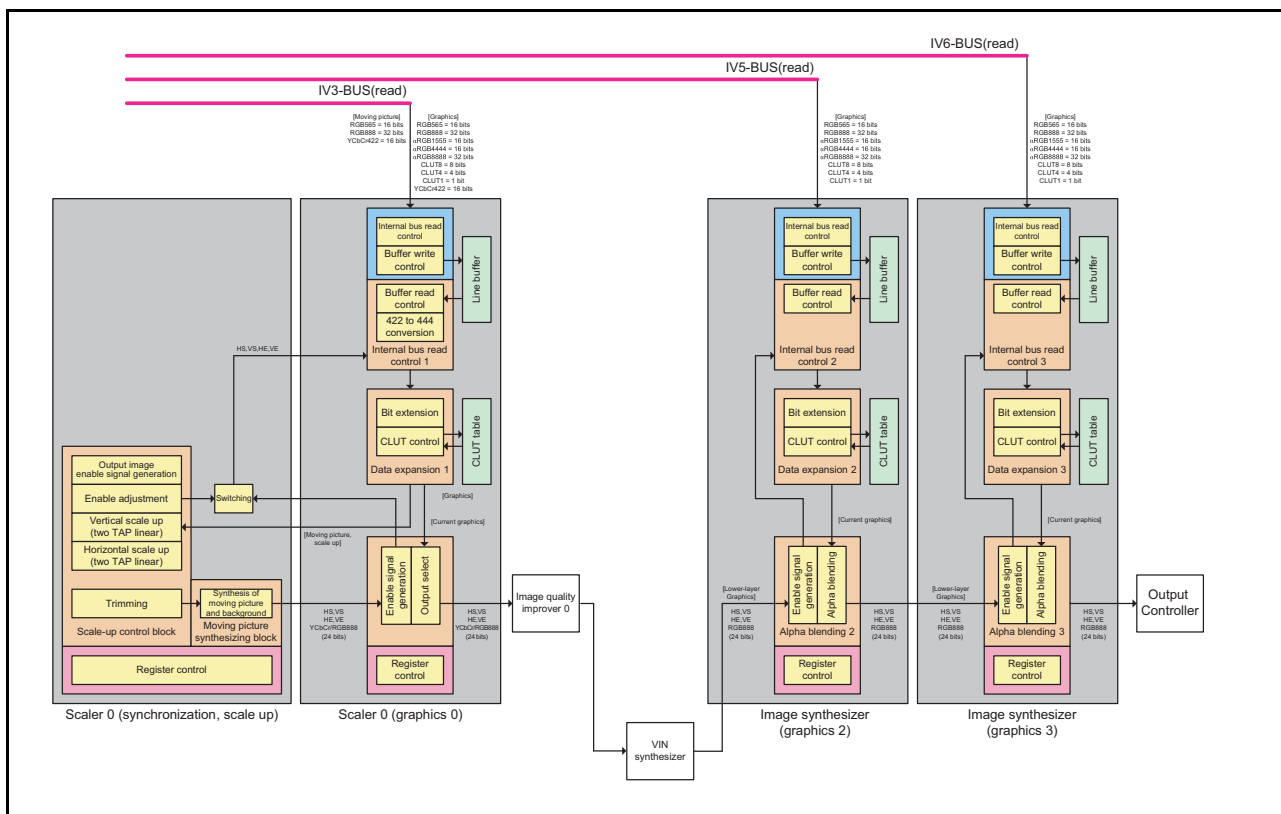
IV6-BUS(read)

IV5-BUS(read)

IV3-BUS(read)

[Moving picture]
RGB565 = 16 bits
RGB888 = 32 bits
YCbCr422 = 16 bits

[Graphics]
RGB565 = 16 bits
RGB888 = 32 bits
αRGB1555 = 16 bits
αRGB4444 = 16 bits
αRGB8888 = 32 bits
CLUT8 = 8 bits
CLUT4 = 4 bits
CLUT1 = 1 bit
YCbCr422 = 16 bits

[Graphics]
RGB565 = 16 bits
RGB888 = 32 bits
αRGB1555 = 16 bits
αRGB4444 = 16 bits
αRGB8888 = 32 bits
CLUT8 = 8 bits
CLUT4 = 4 bits
CLUT1 = 1 bit

[Graphics]
RGB565 = 16 bits
RGB888 = 32 bits
αRGB1555 = 16 bits
αRGB4444 = 16 bits
αRGB8888 = 32 bits
CLUT8 = 8 bits
CLUT4 = 4 bits
CLUT1 = 1 bit

Internal bus read control
Buffer write control
Line buffer
Buffer read control
422 to 444 conversion
Internal bus read control 1
HS,VS,HE,VE
Bit extension
CLUT control
CLUT table
Data expansion 1
[Graphics]
[Current graphics]
[Moving picture, scale up]
Enable signal generation
Output select
Register control

Output image enable signal generation
Enable adjustment
Switching
Vertical scale up (two TAP linear)
Horizontal scale up (two TAP linear)
Trimming
Synthesis of moving picture and background
Moving picture synthesizing block
Scale-up control block
Register control

HS,VS HE,VE YCbCr/RGB888 (24 bits)
HS,VS HE,VE YCbCr/RGB888 (24 bits)

Image quality improver 0

VIN synthesizer

Scaler 0 (synchronization, scale up)
Scaler 0 (graphics 0)

Internal bus read control
Buffer write control
Line buffer
Buffer read control
Internal bus read control 2
Bit extension
CLUT control
CLUT table
Data expansion 2
[Current graphics]
[Lower-layer Graphics]
HS,VS HE,VE RGB888 (24 bits)
Enable signal generation
Alpha blending
Alpha blending 2
HS,VS HE,VE RGB888 (24 bits)
Register control
Image synthesizer (graphics 2)

Internal bus read control
Buffer write control
Line buffer
Buffer read control
Internal bus read control 3
Bit extension
CLUT control
CLUT table
Data expansion 3
[Current graphics]
[Lower-layer Graphics]
HS,VS HE,VE RGB888 (24 bits)
Enable signal generation
Alpha blending
Alpha blending 3
HS,VS HE,VE RGB888 (24 bits)
Register control
Image synthesizer (graphics 3)

Output Controller